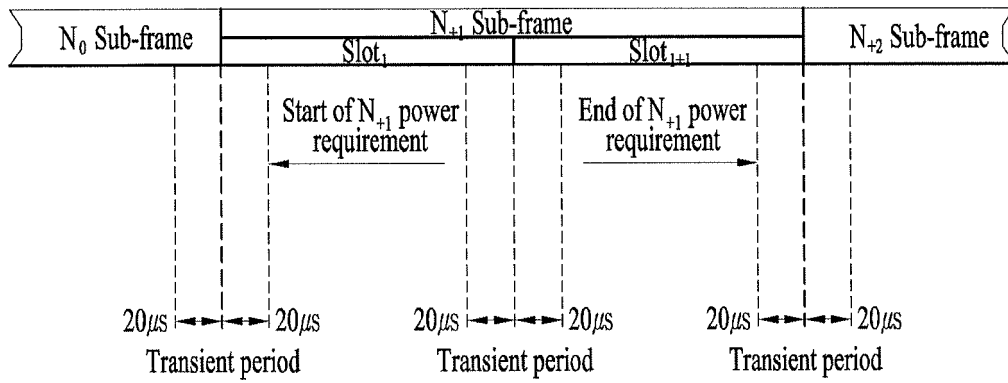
$N_0$ Sub-frame

$N_{+1}$ Sub-frame

$Slot_1$

$Slot_{1+1}$

$N_{+2}$ Sub-frame

Start of $N_{+1}$ power requirement

End of $N_{+1}$ power requirement

$20\mu s$ $20\mu s$
Transient period

$20\mu s$ $20\mu s$
Transient period

$20\mu s$ $20\mu s$
Transient period